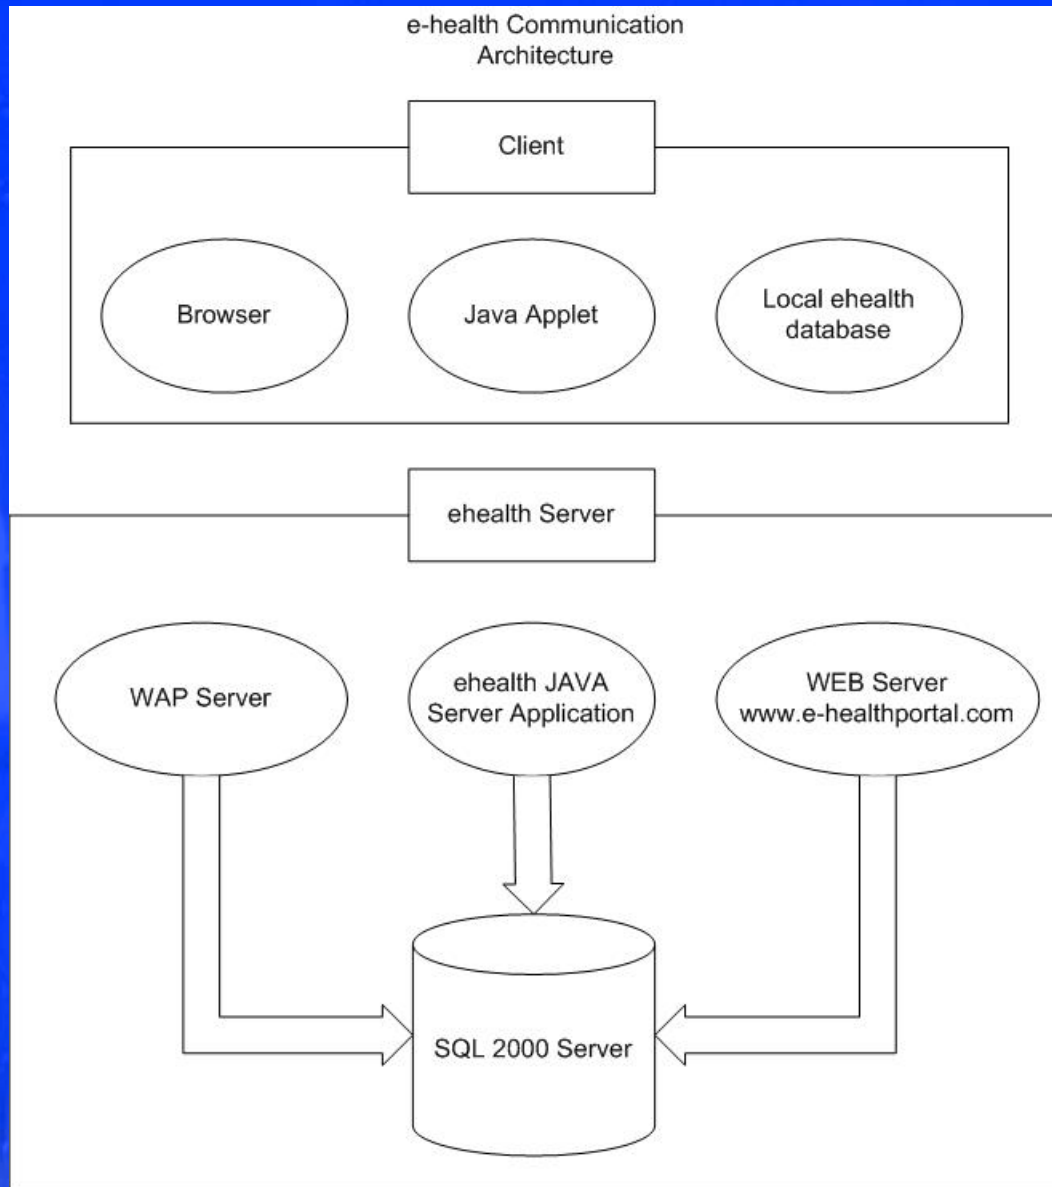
e-health Communication Architecture

Client

Browser

Java Applet

Local ehealth database

ehealth Server

WAP Server

ehealth JAVA Server Application

WEB Server www.e-healthportal.com

SQL 2000 Server